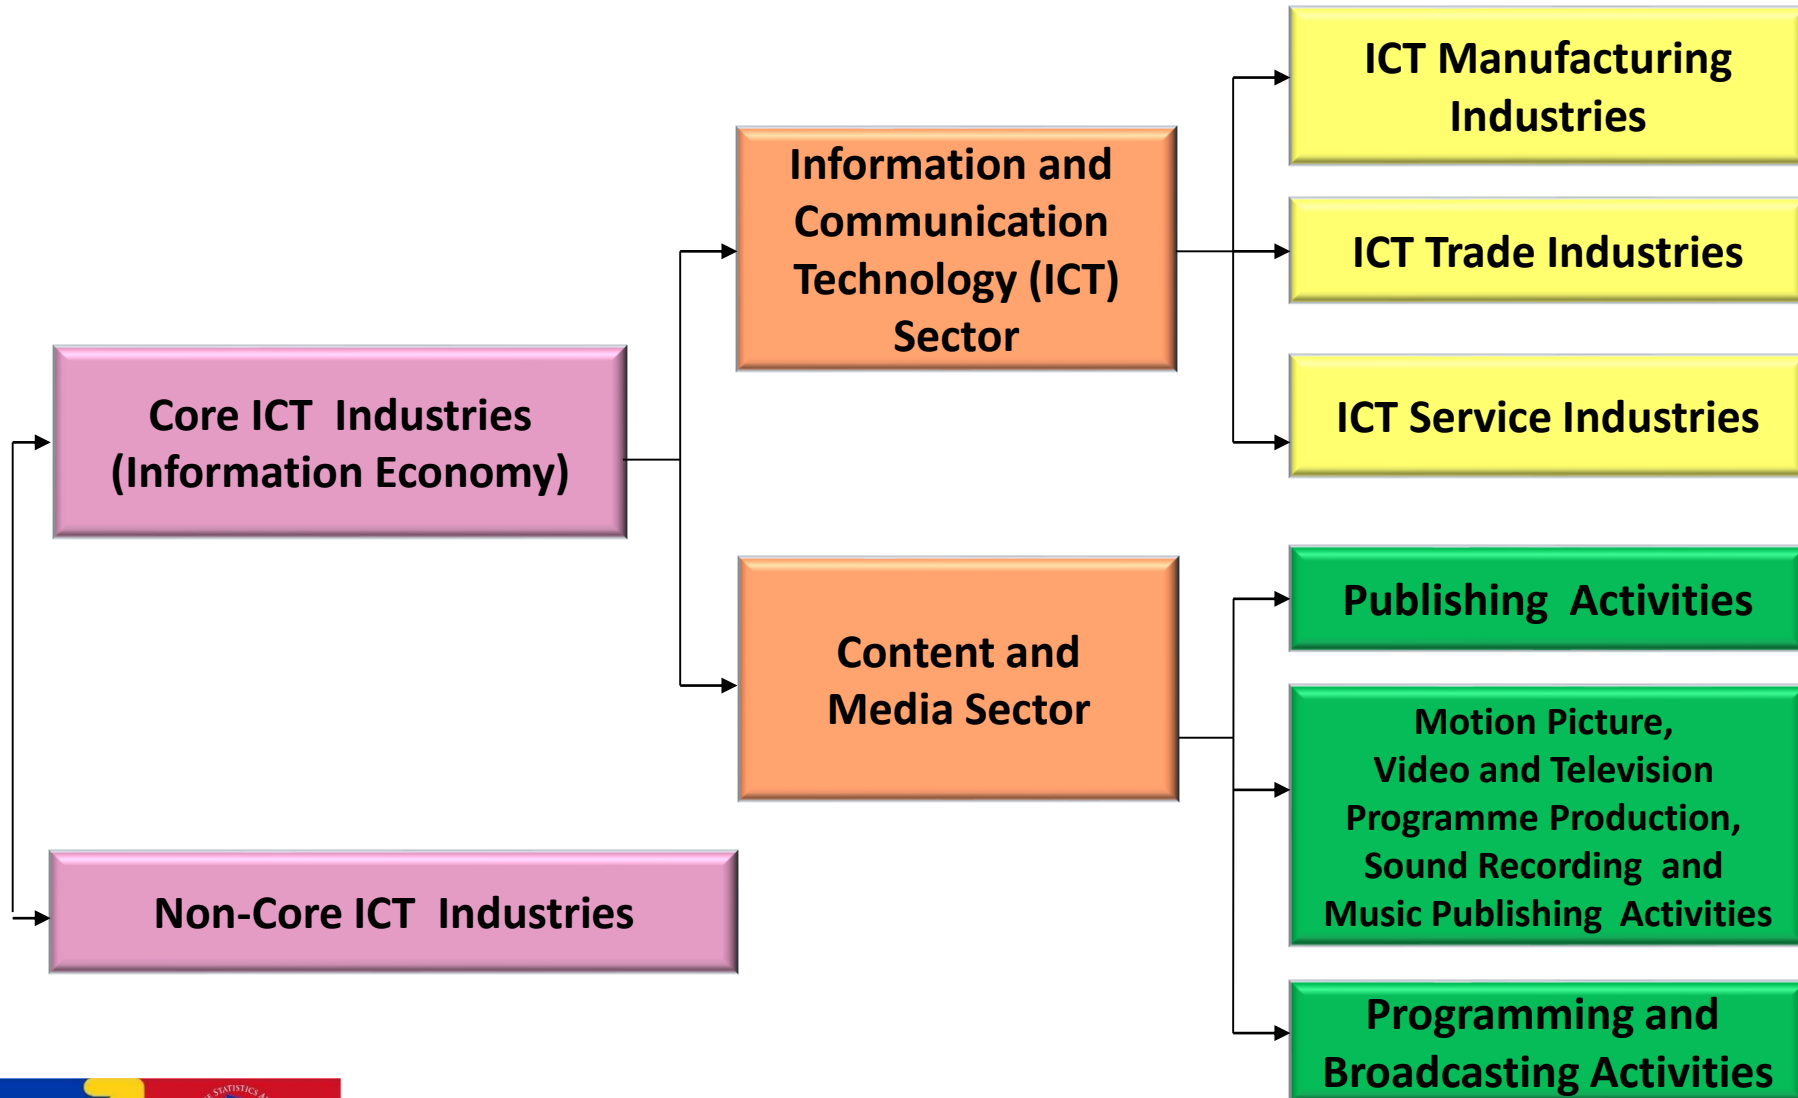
Core ICT Industries (Information Economy)

Non-Core ICT Industries

Information and Communication Technology (ICT) Sector

Content and Media Sector

ICT Manufacturing Industries

ICT Trade Industries

ICT Service Industries

Publishing Activities

Motion Picture, Video and Television Programme Production, Sound Recording and Music Publishing Activities

Programming and Broadcasting Activities

STATISTICS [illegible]